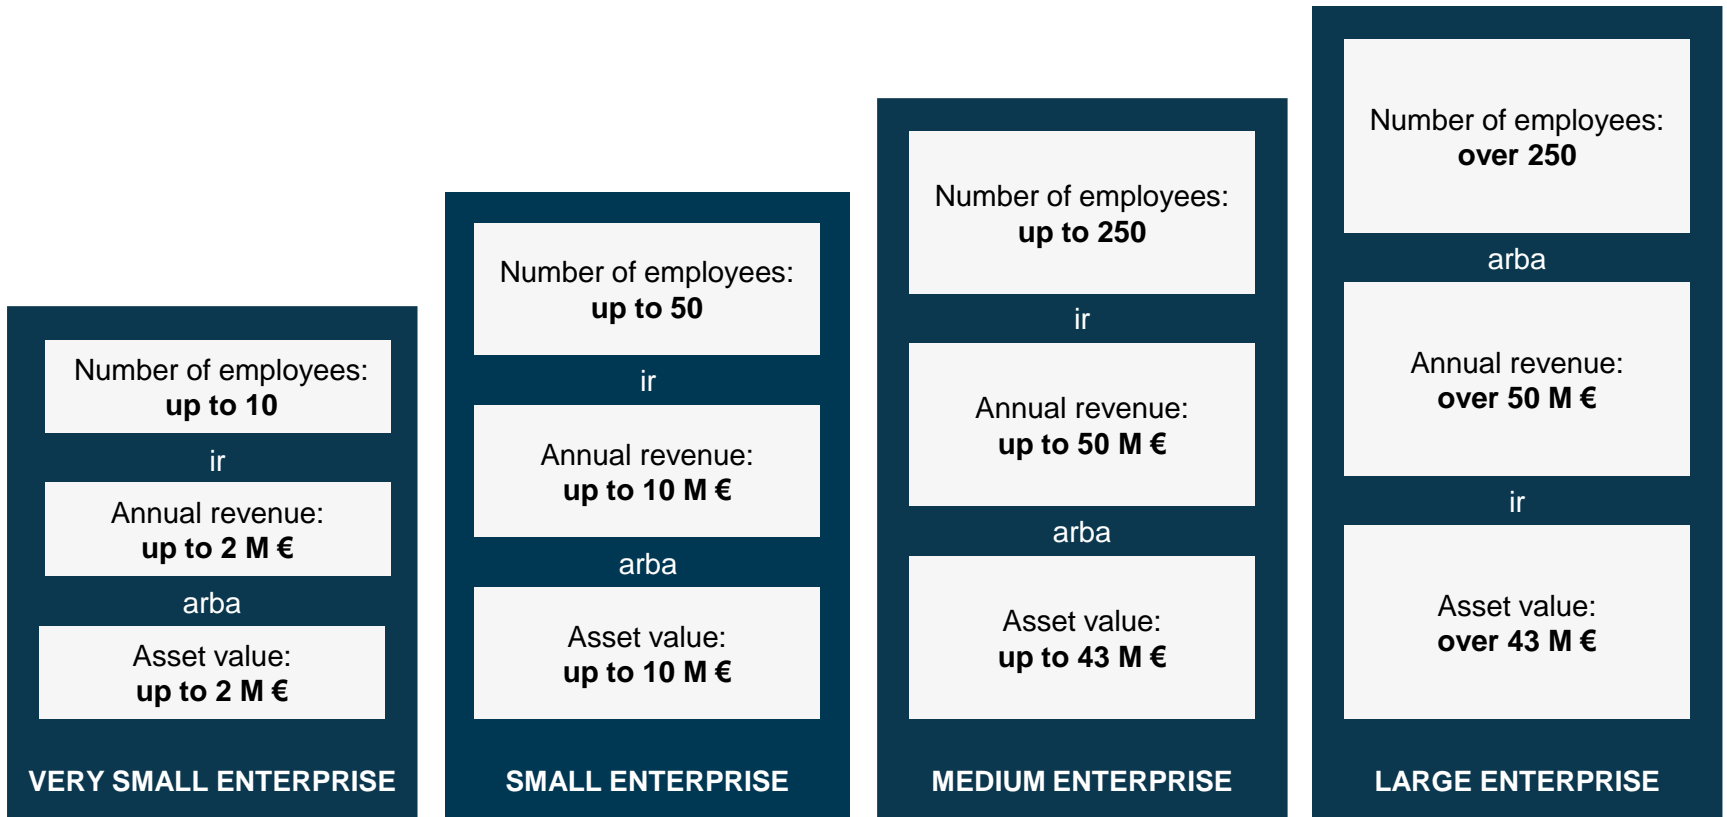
Number of employees:
**up to 10**

ir

Annual revenue:
**up to 2 M €**

arba

Asset value:
**up to 2 M €**

VERY SMALL ENTERPRISE

Number of employees:
**up to 50**

ir

Annual revenue:
**up to 10 M €**

arba

Asset value:
**up to 10 M €**

SMALL ENTERPRISE

Number of employees:
**up to 250**

ir

Annual revenue:
**up to 50 M €**

arba

Asset value:
**up to 43 M €**

MEDIUM ENTERPRISE

Number of employees:
**over 250**

arba

Annual revenue:
**over 50 M €**

ir

Asset value:
**over 43 M €**

LARGE ENTERPRISE